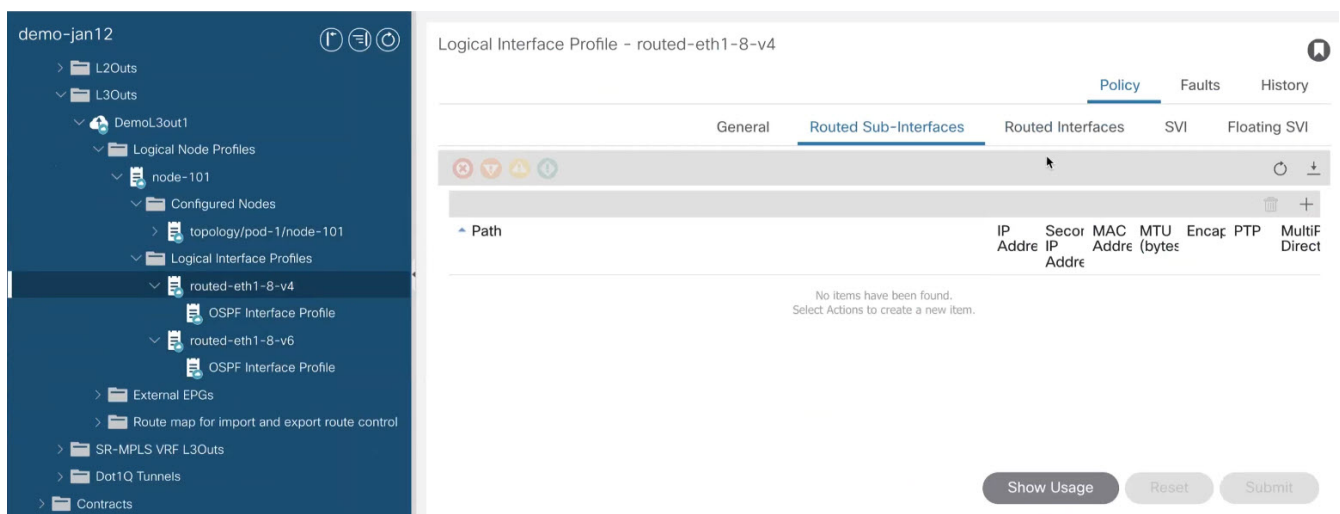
demo-jan12

L2Outs
L3Outs
DemoL3out1
Logical Node Profiles
node-101
Configured Nodes
topology/pod-1/node-101
Logical Interface Profiles
routed-eth1-8-v4
OSPF Interface Profile
routed-eth1-8-v6
OSPF Interface Profile
External EPGs
Route map for import and export route control
SR-MPLS VRF L3Outs
Dot1Q Tunnels
Contracts

Logical Interface Profile - routed-eth1-8-v4

Policy Faults History

General Routed Sub-Interfaces Routed Interfaces SVI Floating SVI

| Path | IP Addre | Secor IP Addre | MAC Addre | MTU (bytes | Encap | PTP | MultiP Direct |
|---|---|---|---|---|---|---|---|

No items have been found.
Select Actions to create a new item.

Show Usage Reset Submit